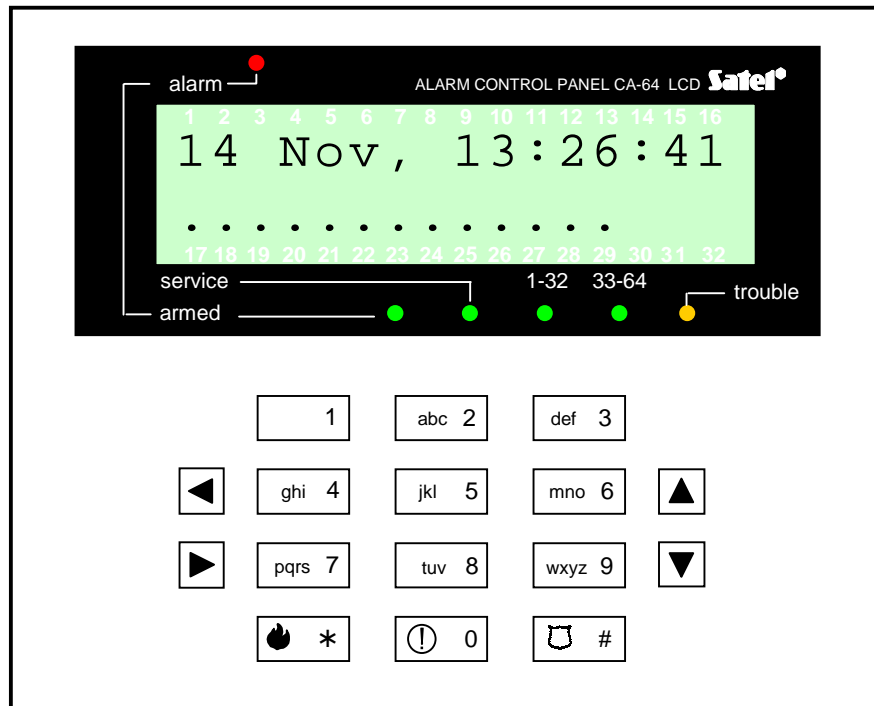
alarm

ALARM CONTROL PANEL CA-64 LCD Satel

1 2 3 4 5 6 7 8 9 10 11 12 13 14 15 16

14 Nov, 13:26:41

. . . . . . . . . . . . . .

17 18 19 20 21 22 23 24 25 26 27 28 29 30 31 32

service

1-32 33-64

trouble

armed

1
abc 2
def 3
ghi 4
jkl 5
mno 6
pqrs 7
tuv 8
wxyz 9
*
0
#